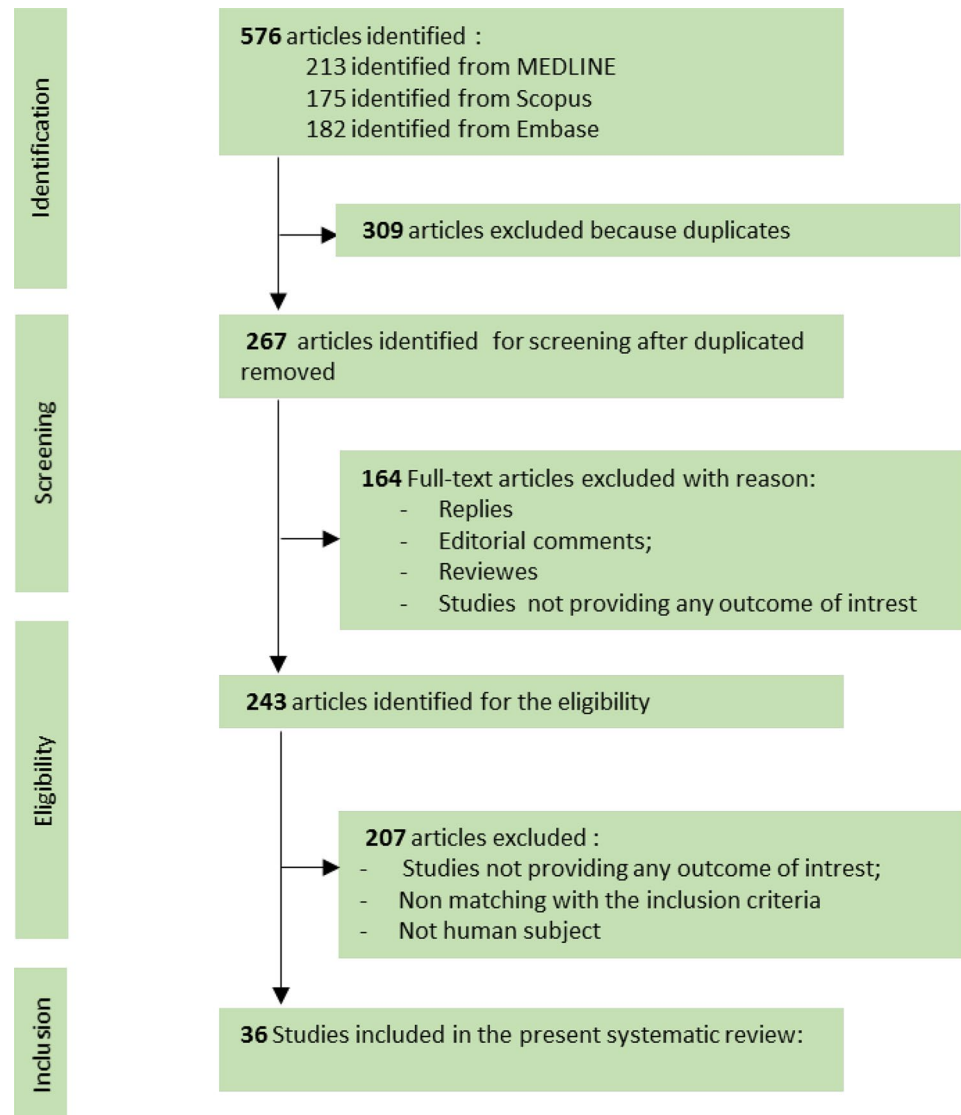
Identification

576 articles identified :
213 identified from MEDLINE
175 identified from Scopus
182 identified from Embase

309 articles excluded because duplicates

Screening

267 articles identified for screening after duplicated removed

164 Full-text articles excluded with reason:
- Replies
- Editorial comments;
- Reviewes
- Studies not providing any outcome of intrest

Eligibility

243 articles identified for the eligibility

207 articles excluded :
- Studies not providing any outcome of intrest;
- Non matching with the inclusion criteria
- Not human subject

Inclusion

36 Studies included in the present systematic review: